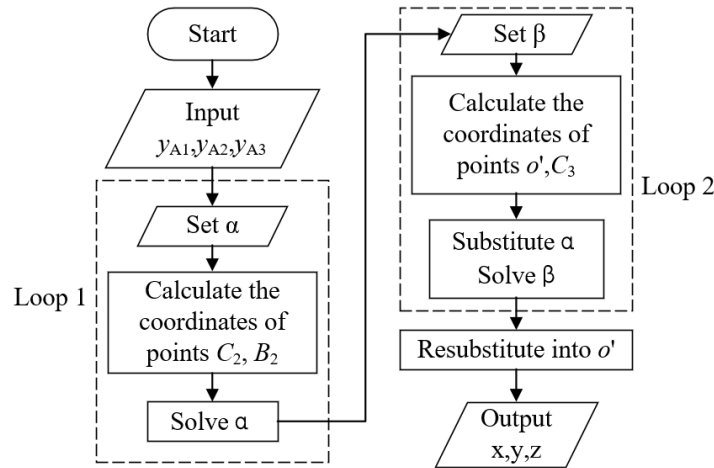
Start

Input
$y_{A1}$,$y_{A2}$,$y_{A3}$

Loop 1

Set α

Calculate the coordinates of points $C_2$, $B_2$

Solve α

Set β

Calculate the coordinates of points $o'$,$C_3$

Loop 2

Substitute α
Solve β

Resubstitute into $o'$

Output
x,y,z